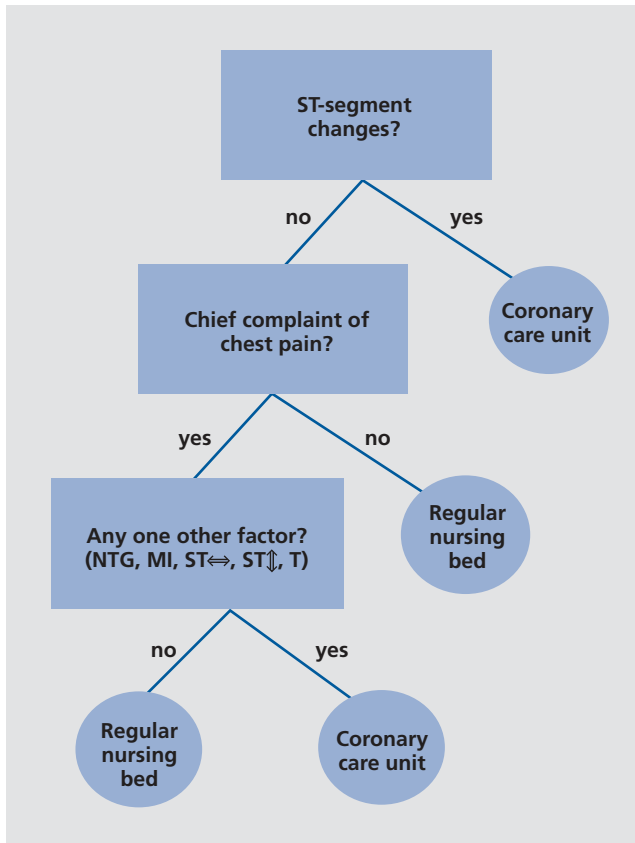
ST-segment changes?

no

yes

Coronary care unit

Chief complaint of chest pain?

yes

no

Regular nursing bed

Any one other factor? (NTG, MI, ST$\Leftrightarrow$, ST$\Updownarrow$, T)

no

yes

Regular nursing bed

Coronary care unit